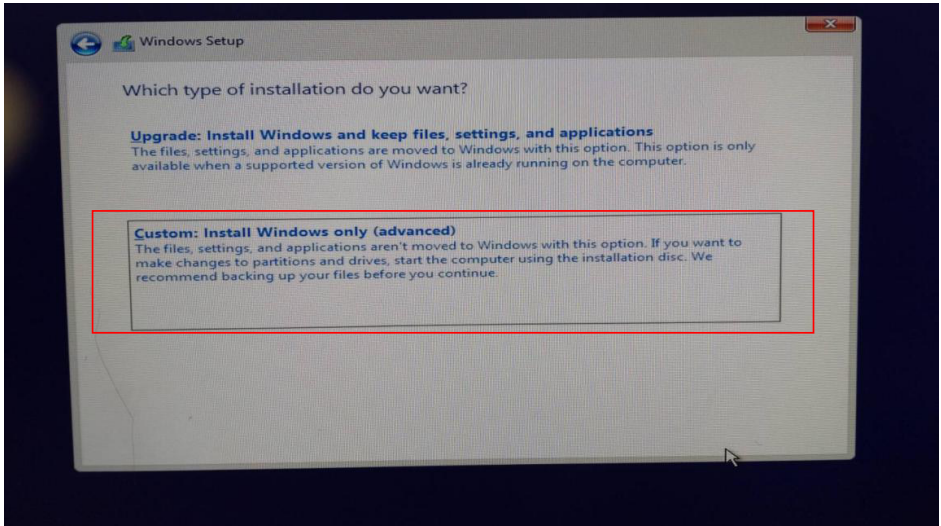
Windows Setup

Which type of installation do you want?

Upgrade: Install Windows and keep files, settings, and applications
The files, settings, and applications are moved to Windows with this option. This option is only available when a supported version of Windows is already running on the computer.

Custom: Install Windows only (advanced)
The files, settings, and applications aren't moved to Windows with this option. If you want to make changes to partitions and drives, start the computer using the installation disc. We recommend backing up your files before you continue.